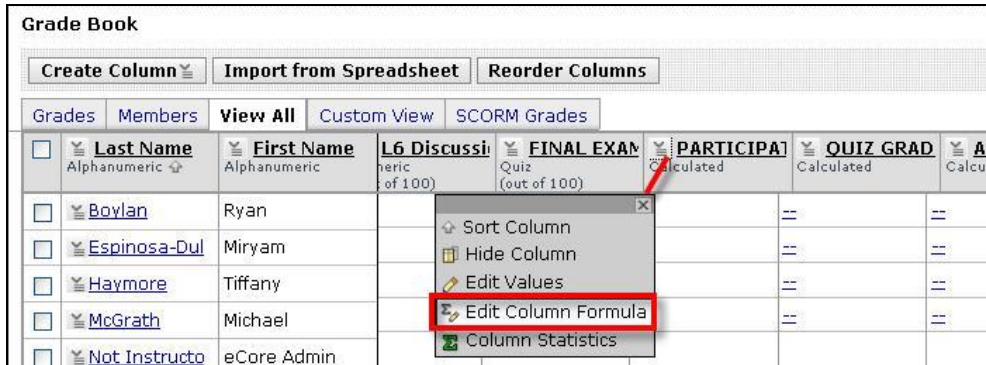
Grade Book

Create Column | Import from Spreadsheet | Reorder Columns

Grades | Members | View All | Custom View | SCORM Grades

| | Last Name Alphanumeric | First Name Alphanumeric | L6 Discussi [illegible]eric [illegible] of 100) | FINAL EXAM Quiz (out of 100) | PARTICIPAT Calculated | QUIZ GRAD Calculated | A Calcu |
|---|---|---|---|---|---|---|---|
| | Boylan | Ryan | | | | -- | -- |
| | Espinosa-Dul | Miryam | | | | -- | -- |
| | Haymore | Tiffany | | | | -- | -- |
| | McGrath | Michael | | | | -- | -- |
| | Not Instructo | eCore Admin | | | | | |

Sort Column
Hide Column
Edit Values
Edit Column Formula
Column Statistics